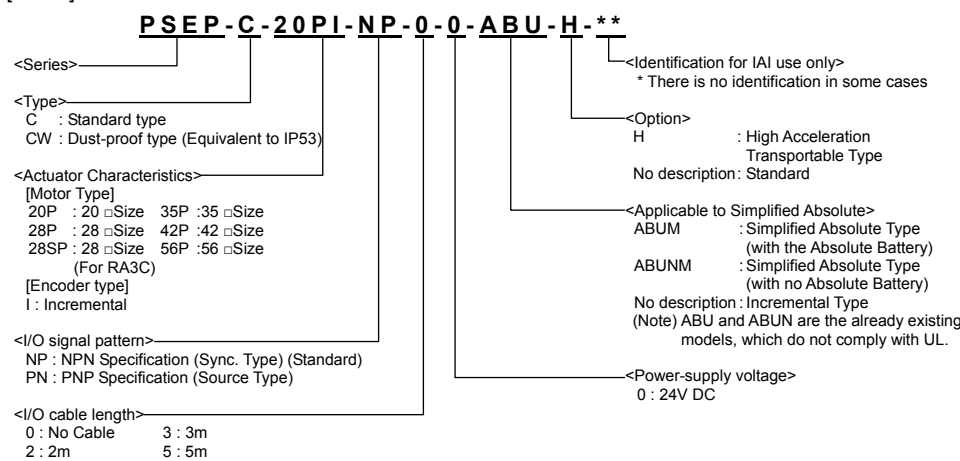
PSEP-C-20PI-NP-0-0-ABU-H-**

<Series>

<Type>
C : Standard type
CW : Dust-proof type (Equivalent to IP53)

<Actuator Characteristics>
[Motor Type]
20P : 20 □Size 35P :35 □Size
28P : 28 □Size 42P :42 □Size
28SP : 28 □Size 56P :56 □Size
(For RA3C)
[Encoder type]
I : Incremental

<I/O signal pattern>
NP : NPN Specification (Sync. Type) (Standard)
PN : PNP Specification (Source Type)

<I/O cable length>
0 : No Cable 3 : 3m
2 : 2m 5 : 5m

<Identification for IAI use only>
* There is no identification in some cases

<Option>
H : High Acceleration Transportable Type
No description: Standard

<Applicable to Simplified Absolute>
ABUM : Simplified Absolute Type (with the Absolute Battery)
ABUNM : Simplified Absolute Type (with no Absolute Battery)
No description : Incremental Type
(Note) ABU and ABUN are the already existing models, which do not comply with UL.

<Power-supply voltage>
0 : 24V DC